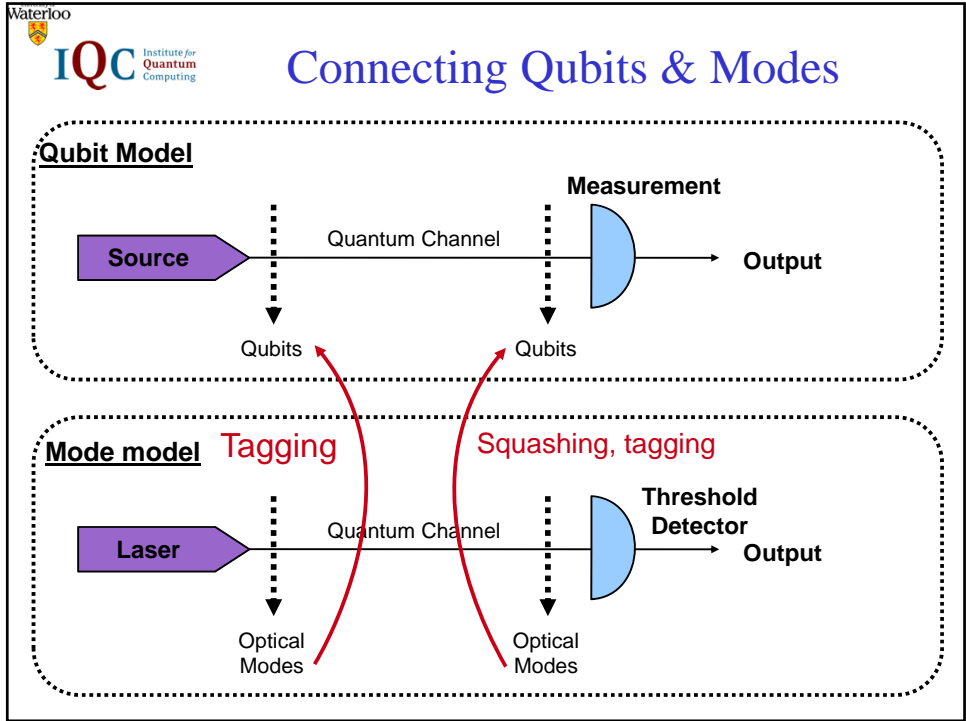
Waterloo

IQC Institute for Quantum Computing

Connecting Qubits & Modes

Qubit Model

Measurement

Source

Quantum Channel

Output

Qubits

Qubits

Mode model

Tagging

Squashing, tagging

Threshold Detector

Laser

Quantum Channel

Output

Optical Modes

Optical Modes